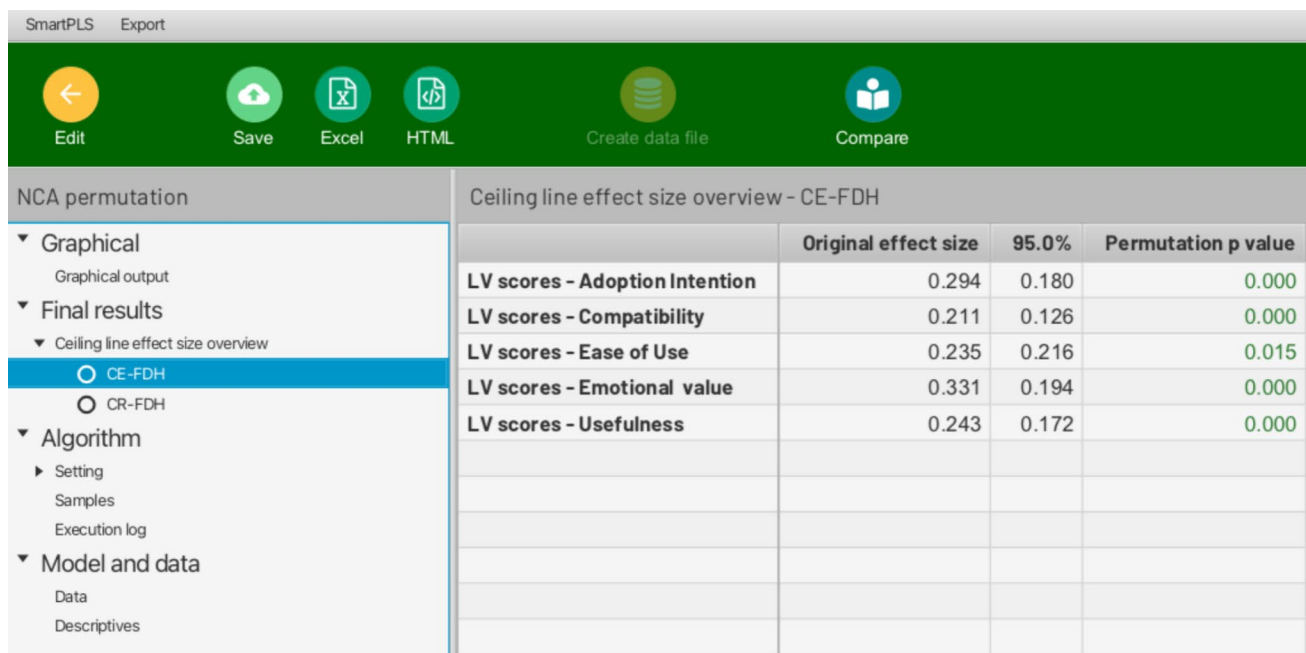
SmartPLS Export

Edit Save Excel HTML Create data file Compare

NCA permutation

Graphical
Graphical output
Final results
Ceiling line effect size overview
CE-FDH
CR-FDH
Algorithm
Setting
Samples
Execution log
Model and data
Data
Descriptives

Ceiling line effect size overview - CE-FDH

| | Original effect size | 95.0% | Permutation p value |
|---|---|---|---|
| LV scores - Adoption Intention | 0.294 | 0.180 | 0.000 |
| LV scores - Compatibility | 0.211 | 0.126 | 0.000 |
| LV scores - Ease of Use | 0.235 | 0.216 | 0.015 |
| LV scores - Emotional value | 0.331 | 0.194 | 0.000 |
| LV scores - Usefulness | 0.243 | 0.172 | 0.000 |